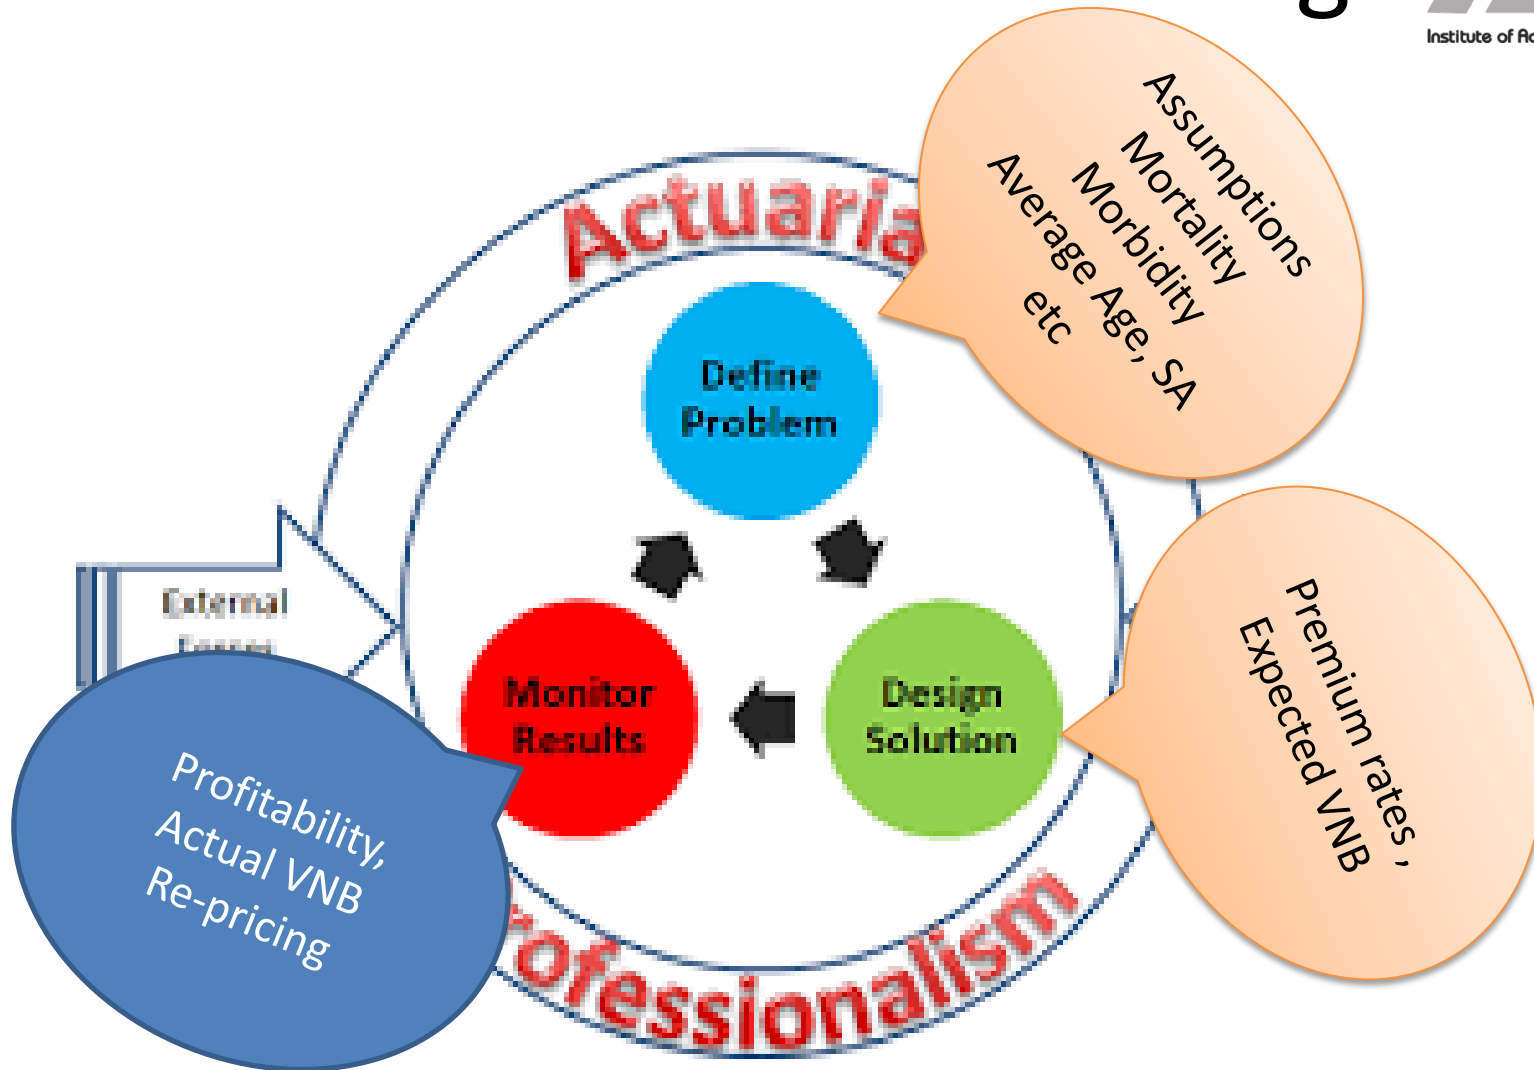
Institute of Ac

Actuaria

Assumptions
Mortality
Morbidity
Average Age, SA
etc

Define Problem

External
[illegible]

Monitor Results

Design Solution

Premium rates ,
Expected VNB

Profitability,
Actual VNB
Re-pricing

rofessionalism